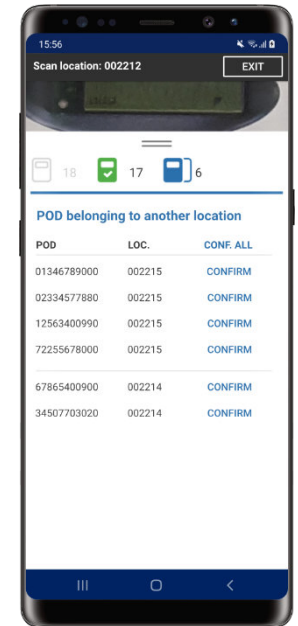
15:56

Scan location: 002212

EXIT

18 17 6

POD belonging to another location

| POD | LOC. | CONF. ALL |
|---|---|---|
| 01346789000 | 002215 | CONFIRM |
| 02334577880 | 002215 | CONFIRM |
| 12563400990 | 002215 | CONFIRM |
| 72255678000 | 002215 | CONFIRM |
| 67865400900 | 002214 | CONFIRM |
| 34507703020 | 002214 | CONFIRM |